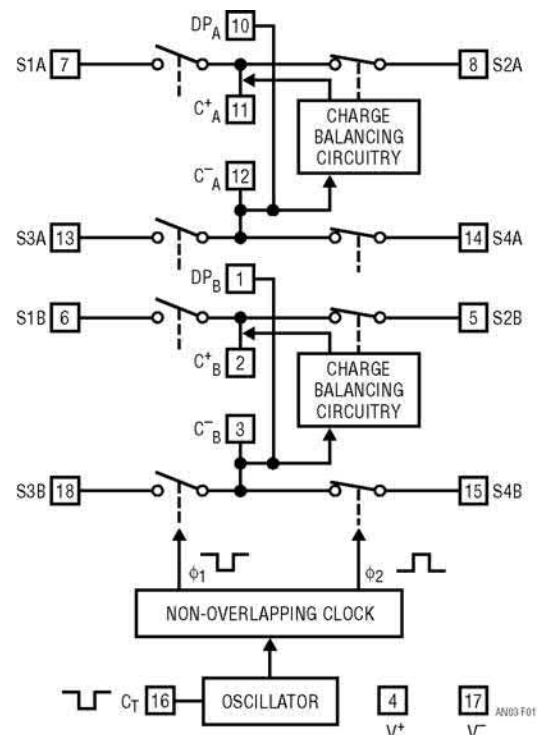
$DP_A$ 10

S1A 7

8 S2A

$C^+_A$ 11

CHARGE BALANCING CIRCUITRY

$C^-_A$ 12

S3A 13

14 S4A

$DP_B$ 1

S1B 6

5 S2B

$C^+_B$ 2

CHARGE BALANCING CIRCUITRY

$C^-_B$ 3

S3B 18

15 S4B

$\phi_1$

$\phi_2$

NON-OVERLAPPING CLOCK

$C_T$ 16

OSCILLATOR

4 $V^+$

17 $V^-$

AN03 F01